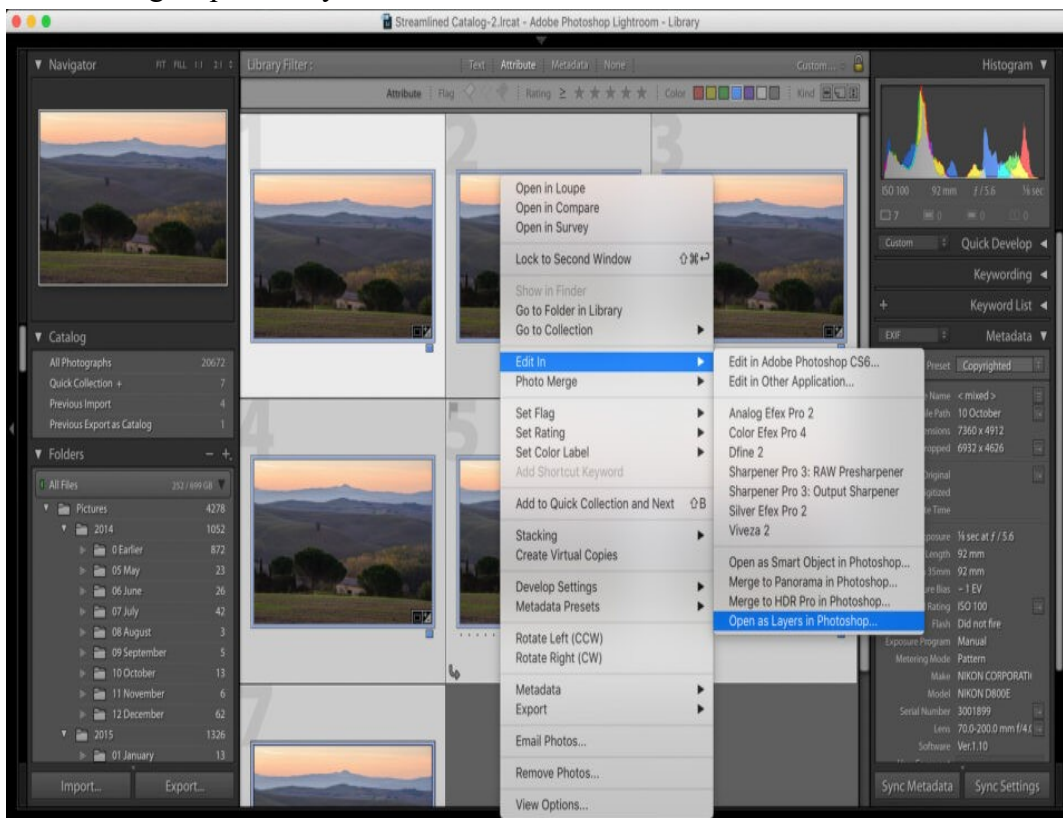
Streamlined Catalog-2.lrcat - Adobe Photoshop Lightroom - Library

Navigator FIT FILL 1:1 3:1

Library Filter: Text Attribute Metadata None Custom

Attribute Flag Rating ≥ ★★★★★ Color Kind

Histogram

ISO 100 92 mm f / 5.6 ⅛ sec

7 0 0 0

Custom Quick Develop

Keywording

+ Keyword List

EXIF Metadata

Preset Copyrighted

Catalog

| All Photographs | 20672 |
|---|---|
| Quick Collection + | 7 |
| Previous Import | 4 |
| Previous Export as Catalog | 1 |

Folders − +

| All Files | 252 / 699 GB |
|---|---|
| Pictures | 4278 |
| 2014 | 1052 |
| 0 Earlier | 872 |
| 05 May | 23 |
| 06 June | 26 |
| 07 July | 42 |
| 08 August | 3 |
| 09 September | 5 |
| 10 October | 13 |
| 11 November | 6 |
| 12 December | 62 |
| 2015 | 1326 |
| 01 January | 13 |

Import... Export...

1 2 3 4 5 7

Open in Loupe
Open in Compare
Open in Survey

Lock to Second Window ⇧⌘↩

Show in Finder
Go to Folder in Library
Go to Collection

Edit In
Photo Merge

Set Flag
Set Rating
Set Color Label
Add Shortcut Keyword

Add to Quick Collection and Next ⇧B

Stacking
Create Virtual Copies

Develop Settings
Metadata Presets

Rotate Left (CCW)
Rotate Right (CW)

Metadata
Export

Email Photos...

Remove Photos...

View Options...

Edit in Adobe Photoshop CS6...
Edit in Other Application...

Analog Efex Pro 2
Color Efex Pro 4
Dfine 2
Sharpener Pro 3: RAW Presharpener
Sharpener Pro 3: Output Sharpener
Silver Efex Pro 2
Viveza 2

Open as Smart Object in Photoshop...
Merge to Panorama in Photoshop...
Merge to HDR Pro in Photoshop...
Open as Layers in Photoshop...

Name < mixed >
le Path 10 October
ensions 7360 x 4912
ropped 6932 x 4626
Original
igitized
te Time
posure ⅛ sec at f / 5.6
Length 92 mm
35mm 92 mm
ure Bias − 1 EV
Rating ISO 100
Flash Did not fire
Exposure Program Manual
Metering Mode Pattern
Make NIKON CORPORATI
Model NIKON D800E
Serial Number 3001899
Lens 70.0-200.0 mm f/4.
Software Ver.1.10

Sync Metadata Sync Settings